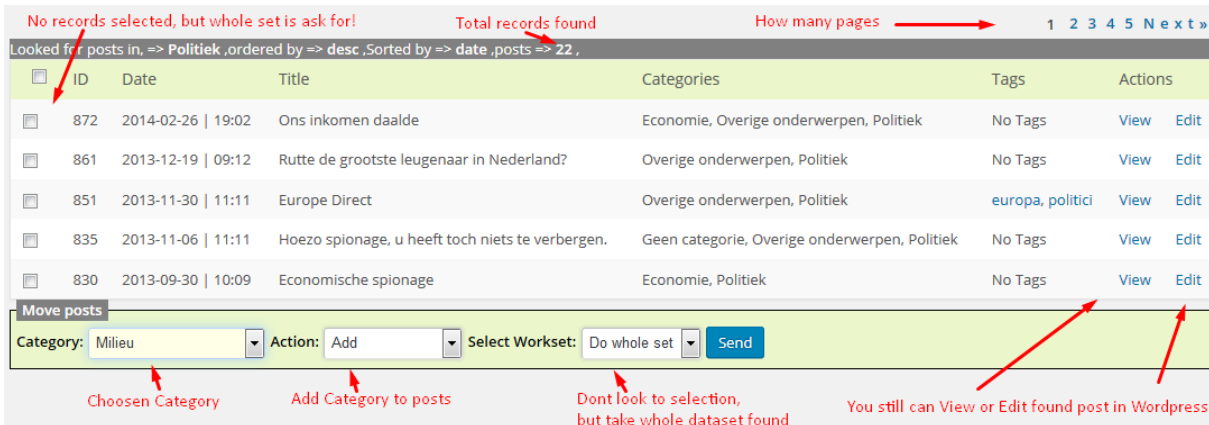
No records selected, but whole set is ask for!

Total records found

How many pages

1 2 3 4 5 N e x t »

Looked for posts in, => Politiek ,ordered by => desc ,Sorted by => date ,posts => 22 ,

| | ID | Date | Title | Categories | Tags | Actions | |
|---|---|---|---|---|---|---|---|
| | 872 | 2014-02-26 \| 19:02 | Ons inkomen daalde | Economie, Overige onderwerpen, Politiek | No Tags | View | Edit |
| | 861 | 2013-12-19 \| 09:12 | Rutte de grootste leugenaar in Nederland? | Overige onderwerpen, Politiek | No Tags | View | Edit |
| | 851 | 2013-11-30 \| 11:11 | Europe Direct | Overige onderwerpen, Politiek | europa, politici | View | Edit |
| | 835 | 2013-11-06 \| 11:11 | Hoezo spionage, u heeft toch niets te verbergen. | Geen categorie, Overige onderwerpen, Politiek | No Tags | View | Edit |
| | 830 | 2013-09-30 \| 10:09 | Economische spionage | Economie, Politiek | No Tags | View | Edit |

Move posts

Category: Milieu Action: Add Select Workset: Do whole set Send

Choosen Category

Add Category to posts

Dont look to selection, but take whole dataset found

You still can View or Edit found post in Wordpress